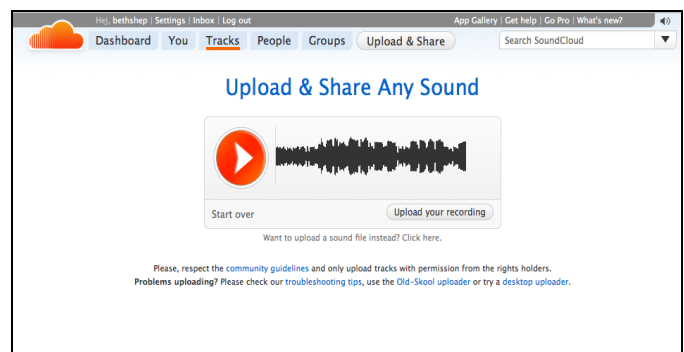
Hej, bethshep | Settings | Inbox | Log out

App Gallery | Get help | Go Pro | What's new?

Dashboard You Tracks People Groups Upload & Share

Search SoundCloud

Upload & Share Any Sound

Start over

Upload your recording

Want to upload a sound file instead? Click here.

Please, respect the community guidelines and only upload tracks with permission from the rights holders.

Problems uploading? Please check our troubleshooting tips, use the Old-Skool uploader or try a desktop uploader.